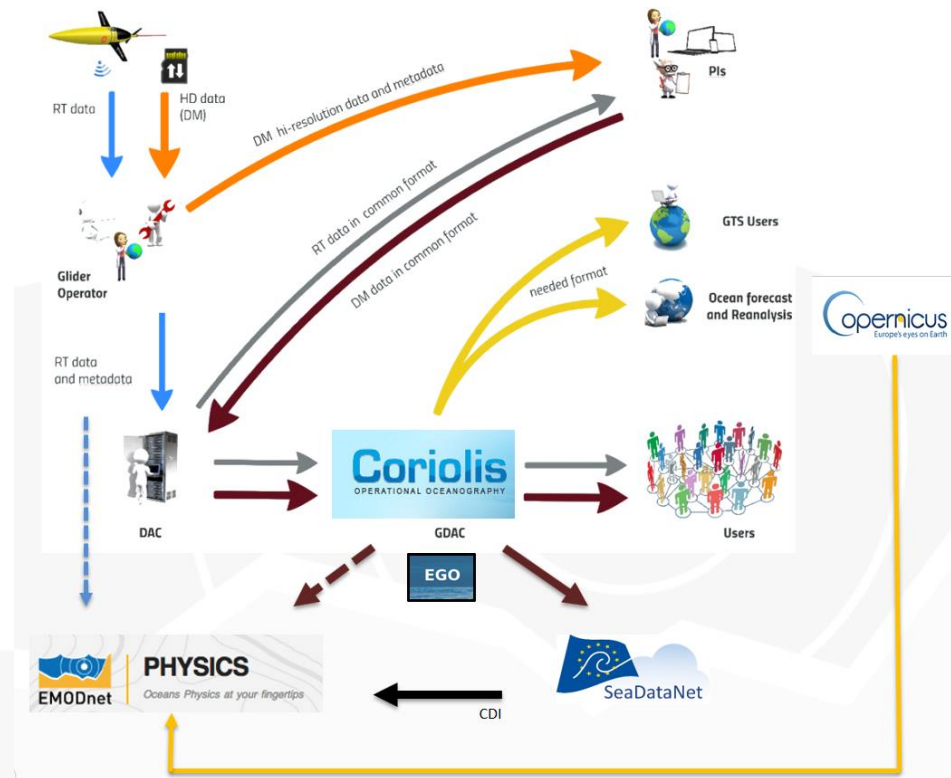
RT data

HD data (DM)

DM hi-resolution data and metadata

PIs

RT data in common format

DM data in common format

GTS Users

Glider Operator

needed format

Ocean forecast and Reanalysis

opernicus
Europe's eyes on Earth

RT data and metadata

DAC

Coriolis
OPERATIONAL OCEANOGRAPHY

GDAC

Users

EGO

EMODnet

PHYSICS
Oceans Physics at your fingertips

CDI

SeaDataNet